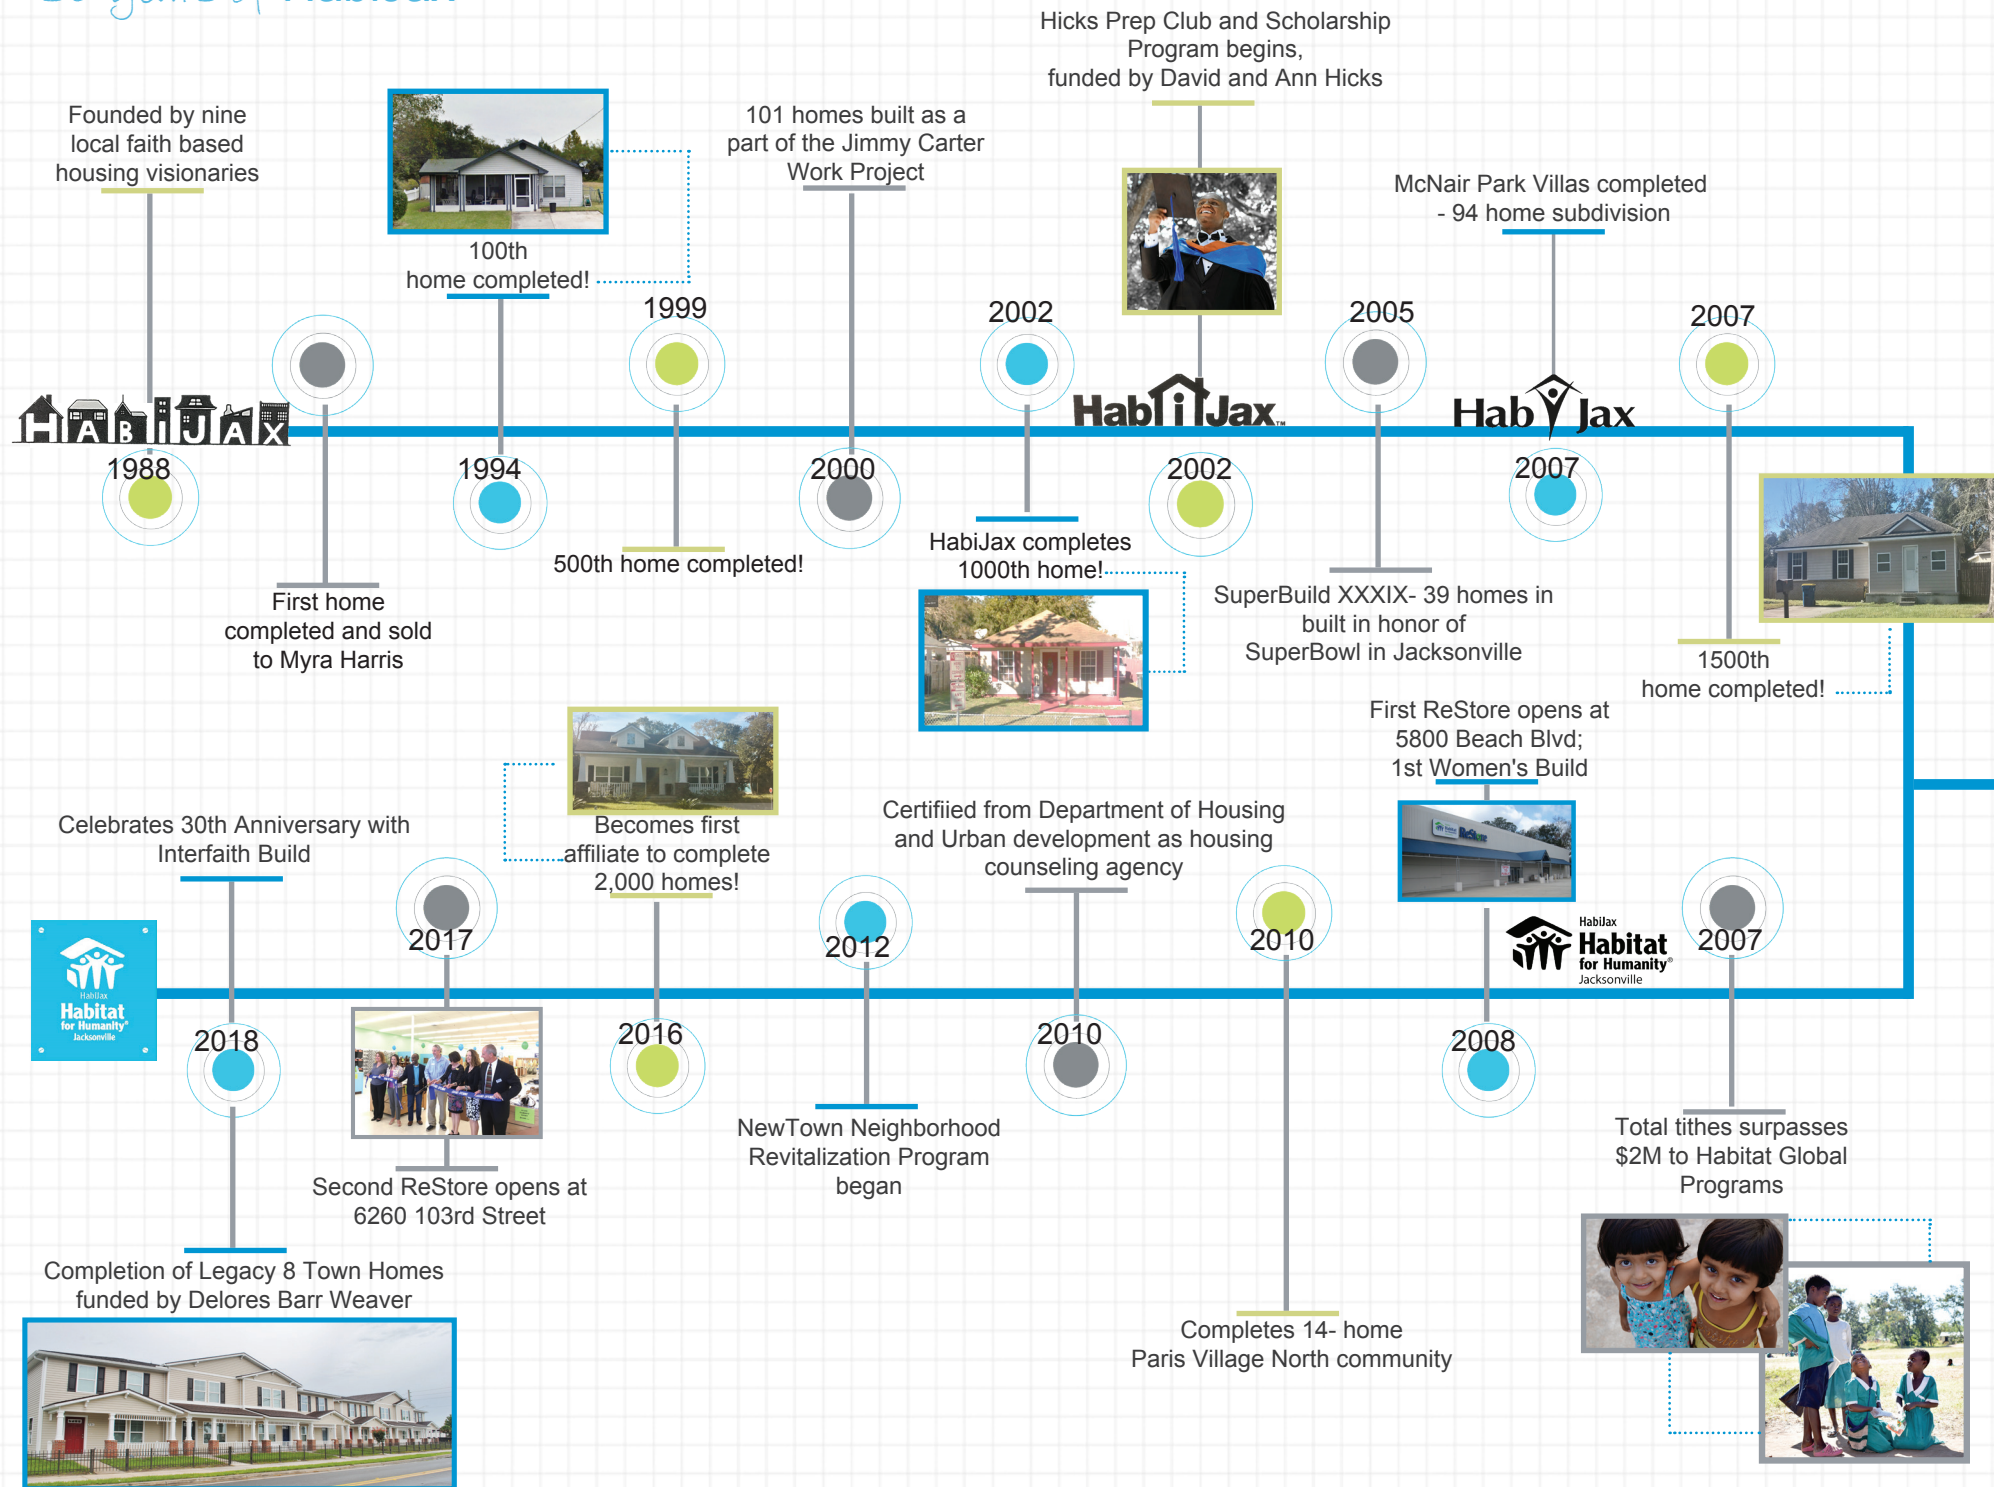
Founded by nine local faith based housing visionaries

HABIJAX

1988

First home completed and sold to Myra Harris

100th home completed!

1994

1999

500th home completed!

101 homes built as a part of the Jimmy Carter Work Project

2000

2002

HabiJax completes 1000th home!

Hicks Prep Club and Scholarship Program begins, funded by David and Ann Hicks

HabiJax

2002

2005

SuperBuild XXXIX- 39 homes in built in honor of SuperBowl in Jacksonville

McNair Park Villas completed - 94 home subdivision

HabiJax

2007

2007

1500th home completed!

First ReStore opens at 5800 Beach Blvd; 1st Women's Build

HabiJax Habitat for Humanity Jacksonville

2007

2008

Total tithes surpasses $2M to Habitat Global Programs

Certifiied from Department of Housing and Urban development as housing counseling agency

2010

2010

Completes 14- home Paris Village North community

2012

NewTown Neighborhood Revitalization Program began

Becomes first affiliate to complete 2,000 homes!

2016

2017

Second ReStore opens at 6260 103rd Street

Celebrates 30th Anniversary with Interfaith Build

2018

Completion of Legacy 8 Town Homes funded by Delores Barr Weaver

HabiJax Habitat for Humanity Jacksonville